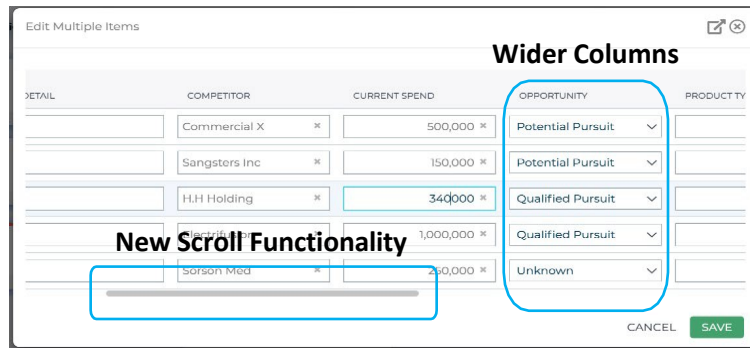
Edit Multiple Items

Wider Columns

| DETAIL | COMPETITOR | CURRENT SPEND | OPPORTUNITY | PRODUCT TY |
|---|---|---|---|---|
| | Commercial X × | 500,000 × | Potential Pursuit | |
| | Sangsters Inc × | 150,000 × | Potential Pursuit | |
| | H.H Holding × | 340000 × | Qualified Pursuit | |
| | Electrifi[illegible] | 1,000,000 × | Qualified Pursuit | |
| | Sorson Med × | 260,000 × | Unknown | |

New Scroll Functionality

CANCEL SAVE